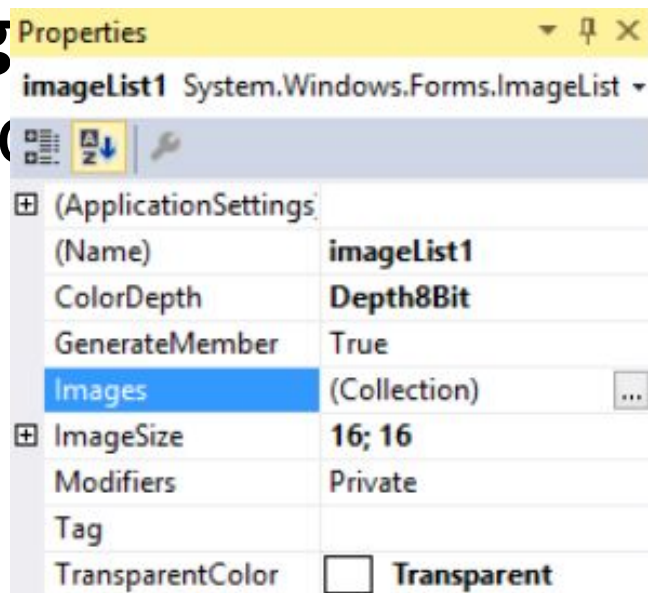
Properties

imageList1 System.Windows.Forms.ImageList

| | |
|---|---|
| (ApplicationSettings | |
| (Name) | imageList1 |
| ColorDepth | Depth8Bit |
| GenerateMember | True |
| Images | (Collection) ... |
| ImageSize | 16; 16 |
| Modifiers | Private |
| Tag | |
| TransparentColor | Transparent |